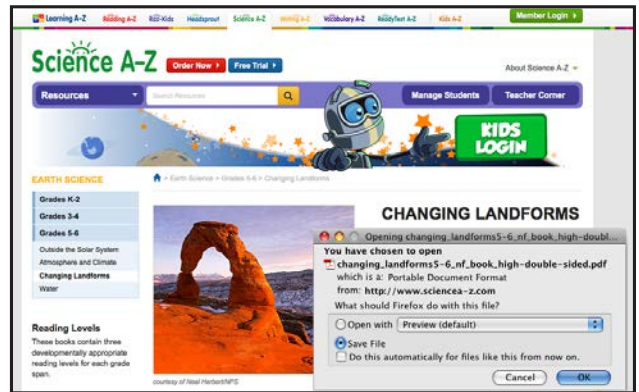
Learning A-Z Reading A-Z Raz-Kids Headsprout Science A-Z Writing A-Z Vocabulary A-Z ReadyTest A-Z Kids A-Z Member Login

Science A-Z Order Now Free Trial

About Science A-Z

Resources Search Resources Manage Students Teacher Corner

KIDS LOGIN

EARTH SCIENCE

> Earth Science > Grades 5-6 > Changing Landforms

Grades K-2
Grades 3-4
Grades 5-6
Outside the Solar System
Atmosphere and Climate
Changing Landforms
Water

CHANGING LANDFORMS

Reading Levels

These books contain three developmentally appropriate reading levels for each grade span.

courtesy of Neal Herbert/NPS

Opening changing_landforms5-6_nf_book_high-doubl...

You have chosen to open

changing_landforms5-6_nf_book_high-double-sided.pdf

which is a: Portable Document Format

from: http://www.sciencea-z.com

What should Firefox do with this file?

Open with Preview (default)

Save File

Do this automatically for files like this from now on.

Cancel OK